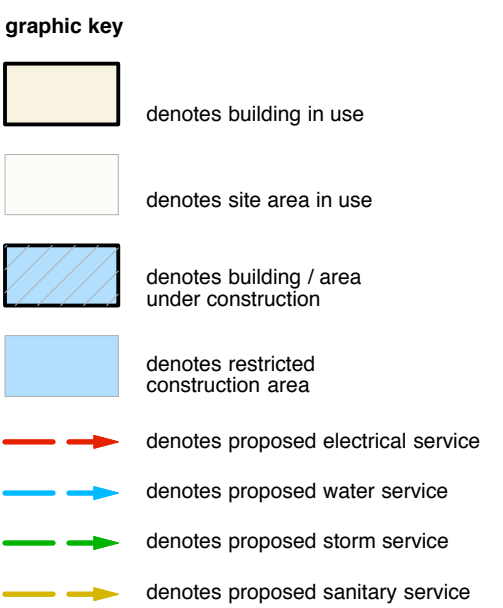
graphic key

denotes building in use

denotes site area in use

denotes building / area under construction

denotes restricted construction area

denotes proposed electrical service

denotes proposed water service

denotes proposed storm service

denotes proposed sanitary service